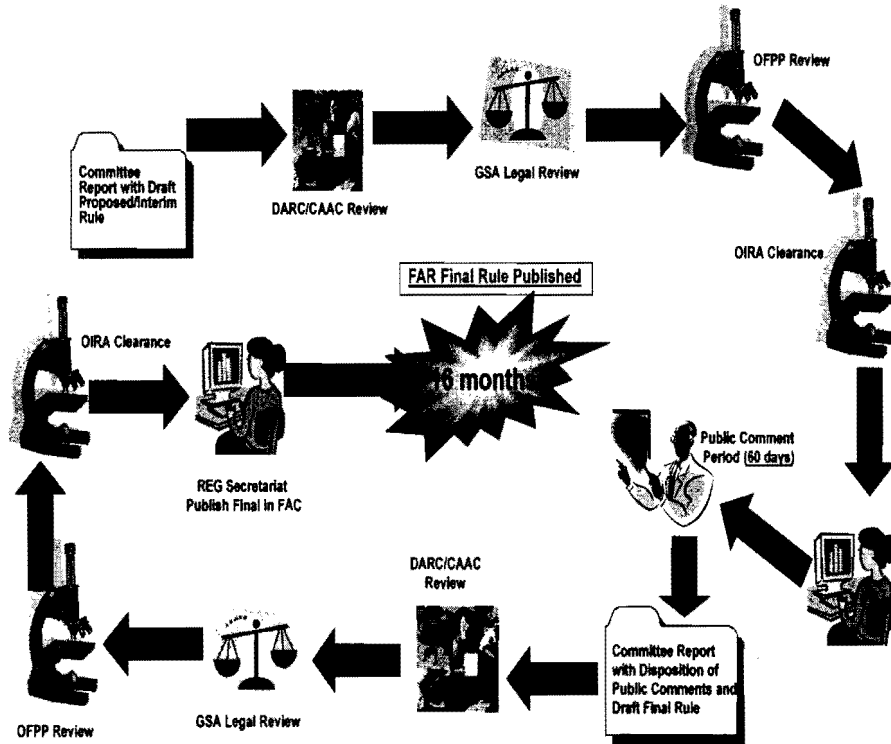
Committee Report with Draft Proposed/Interim Rule

DARC/CAAC Review

GSA Legal Review

OFPP Review

OIRA Clearance

FAR Final Rule Published

OIRA Clearance

REG Secretariat Publish Final in FAC

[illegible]6 months

Public Comment Period (60 days)

DARC/CAAC Review

Committee Report with Disposition of Public Comments and Draft Final Rule

GSA Legal Review

OFPP Review